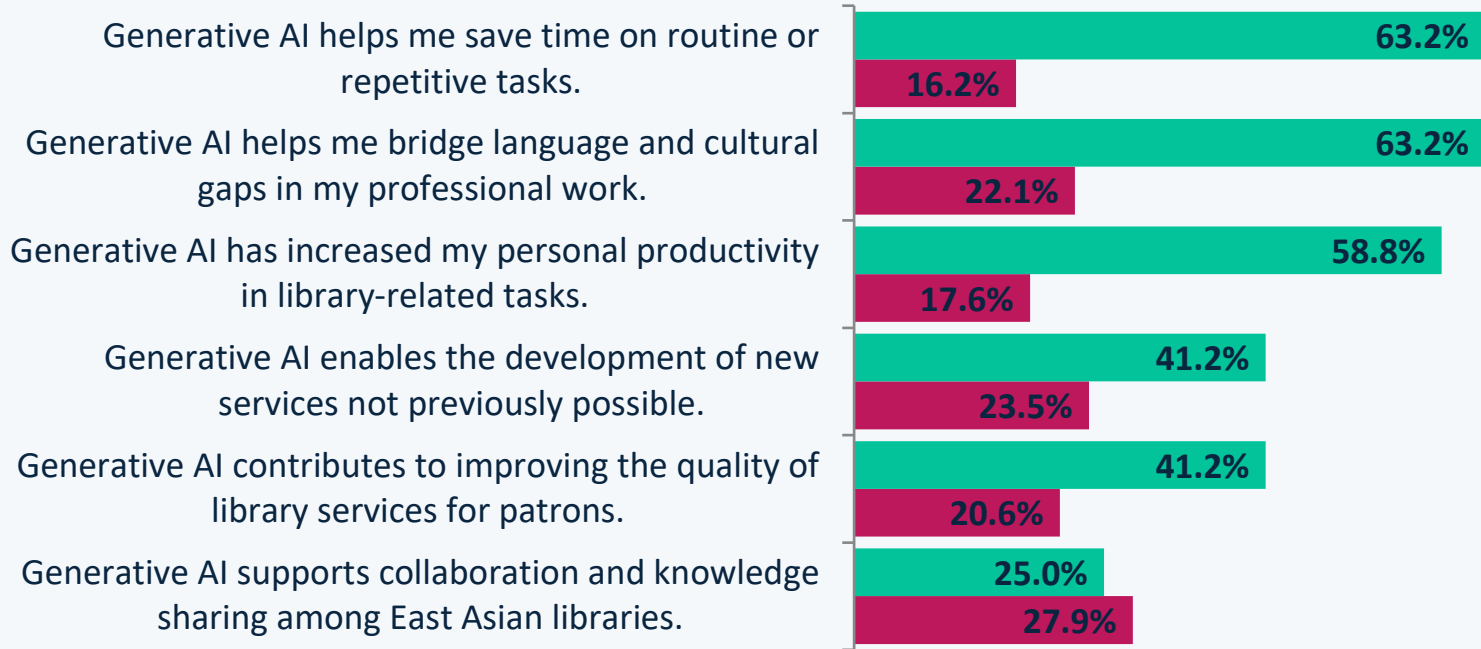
Generative AI helps me save time on routine or repetitive tasks.

63.2%

16.2%

Generative AI helps me bridge language and cultural gaps in my professional work.

63.2%

22.1%

Generative AI has increased my personal productivity in library-related tasks.

58.8%

17.6%

Generative AI enables the development of new services not previously possible.

41.2%

23.5%

Generative AI contributes to improving the quality of library services for patrons.

41.2%

20.6%

Generative AI supports collaboration and knowledge sharing among East Asian libraries.

25.0%

27.9%